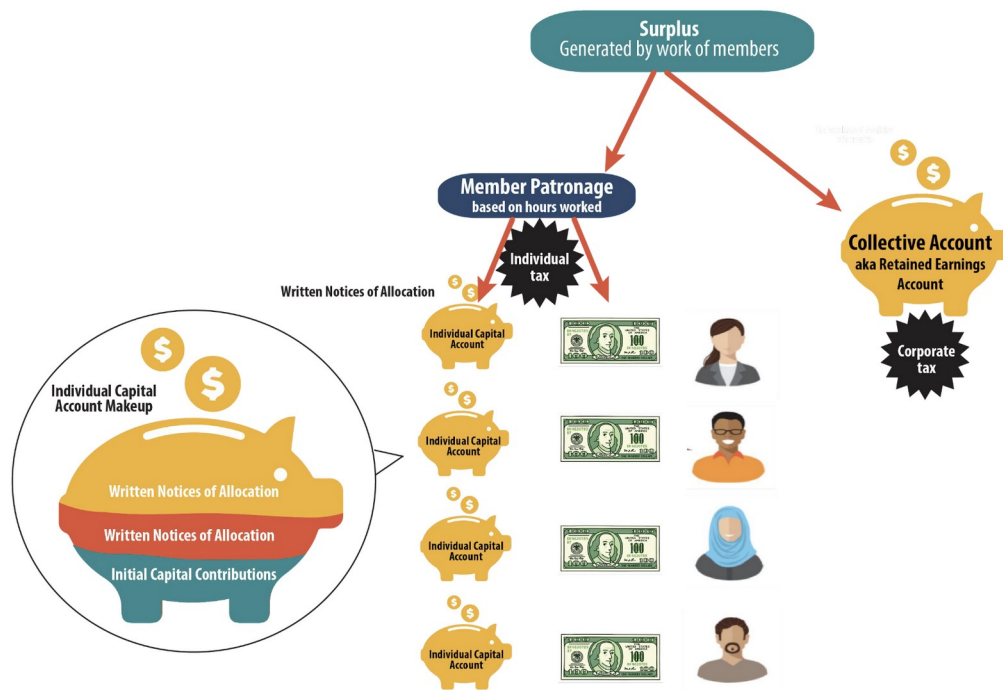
Surplus
Generated by work of members

Member Patronage
based on hours worked

Individual tax

Collective Account
aka Retained Earnings Account

Corporate tax

Written Notices of Allocation

Individual Capital Account

Individual Capital Account

Individual Capital Account

Individual Capital Account

Individual Capital Account Makeup

Written Notices of Allocation
Written Notices of Allocation
Initial Capital Contributions